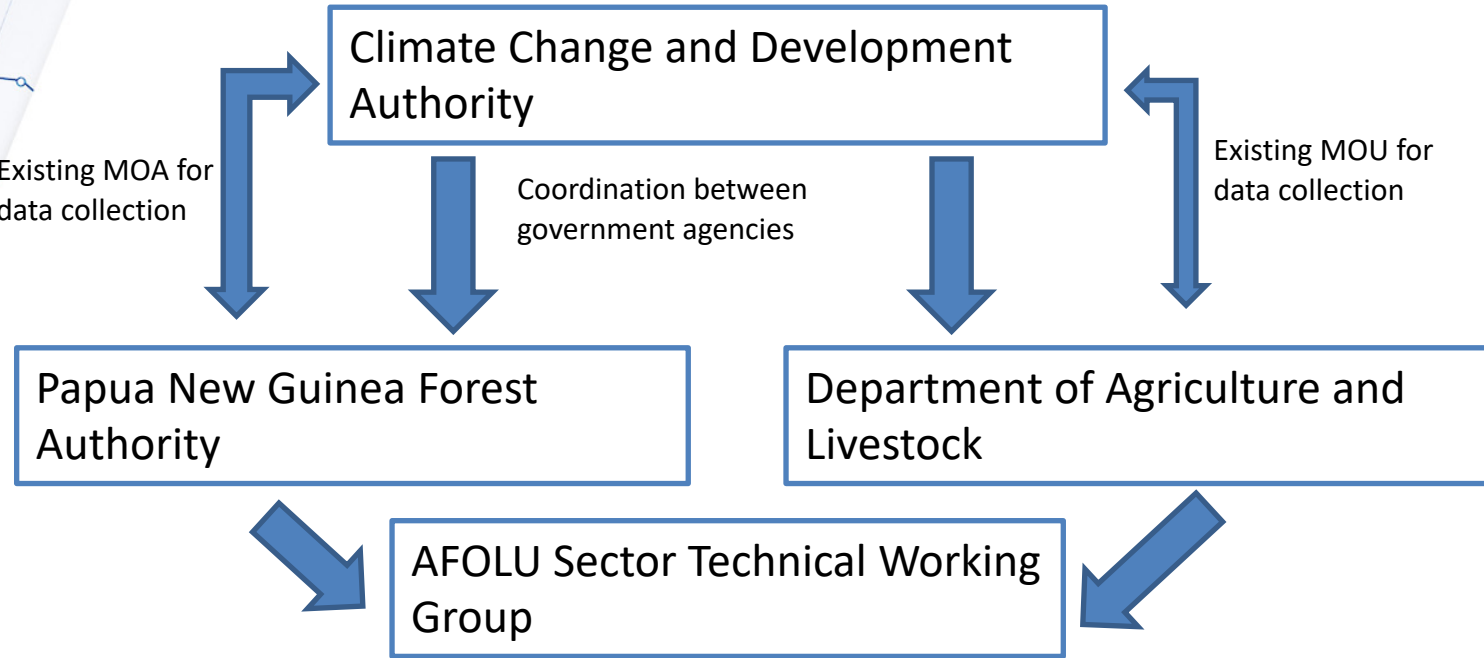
Climate Change and Development Authority

Existing MOA for data collection

Coordination between government agencies

Existing MOU for data collection

Papua New Guinea Forest Authority

Department of Agriculture and Livestock

AFOLU Sector Technical Working Group